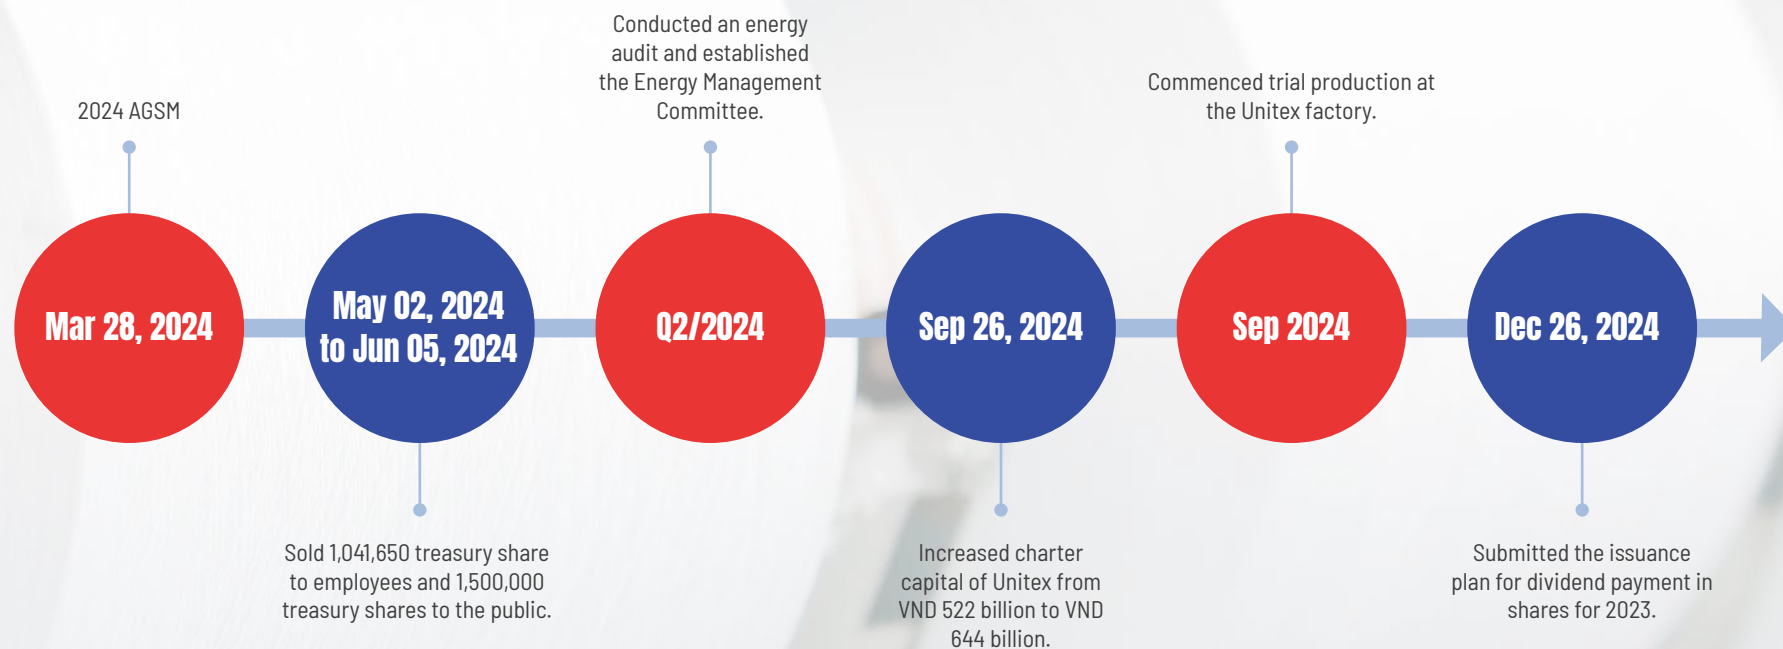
2024 AGSM

Mar 28, 2024

May 02, 2024 to Jun 05, 2024

Sold 1,041,650 treasury share to employees and 1,500,000 treasury shares to the public.

Conducted an energy audit and established the Energy Management Committee.

Q2/2024

Sep 26, 2024

Increased charter capital of Unitex from VND 522 billion to VND 644 billion.

Commenced trial production at the Unitex factory.

Sep 2024

Dec 26, 2024

Submitted the issuance plan for dividend payment in shares for 2023.